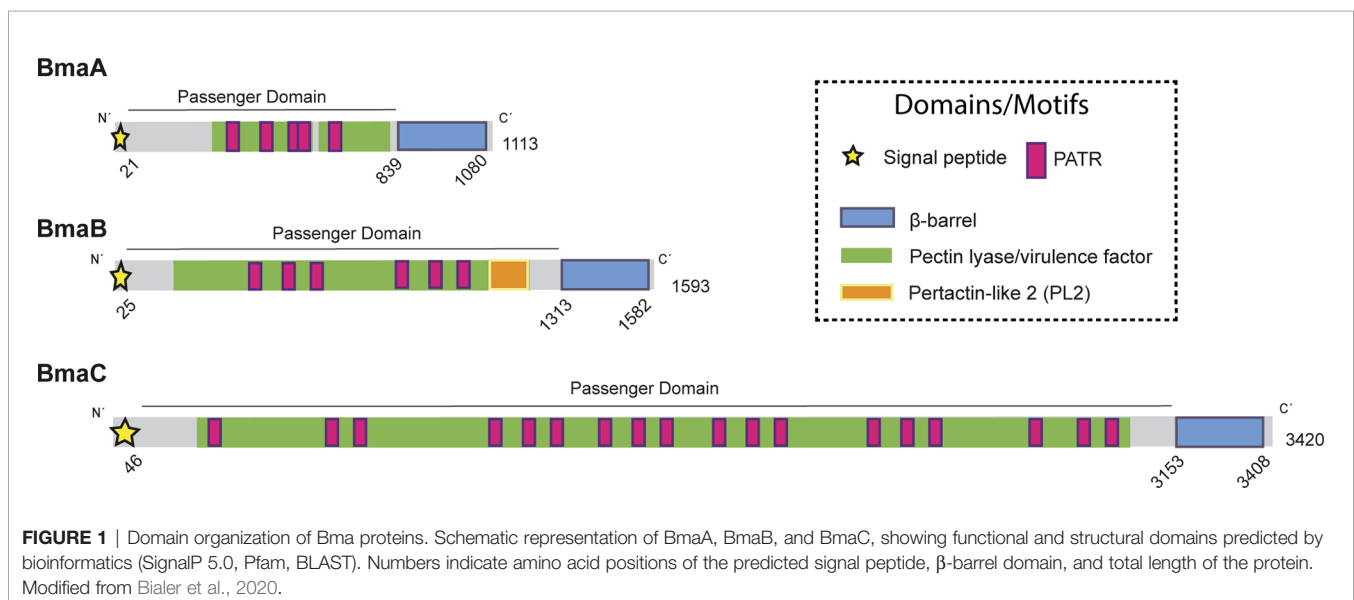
BmaA

Passenger Domain

N´

C´

1113

21

839

1080

BmaB

Passenger Domain

N´

C´

1593

25

1313

1582

BmaC

Passenger Domain

N´

C´

3420

46

3153

3408

Domains/Motifs

Signal peptide

PATR

β-barrel

Pectin lyase/virulence factor

Pertactin-like 2 (PL2)

**FIGURE 1** | Domain organization of Bma proteins. Schematic representation of BmaA, BmaB, and BmaC, showing functional and structural domains predicted by bioinformatics (SignalP 5.0, Pfam, BLAST). Numbers indicate amino acid positions of the predicted signal peptide, β-barrel domain, and total length of the protein. Modified from Bialer et al., 2020.